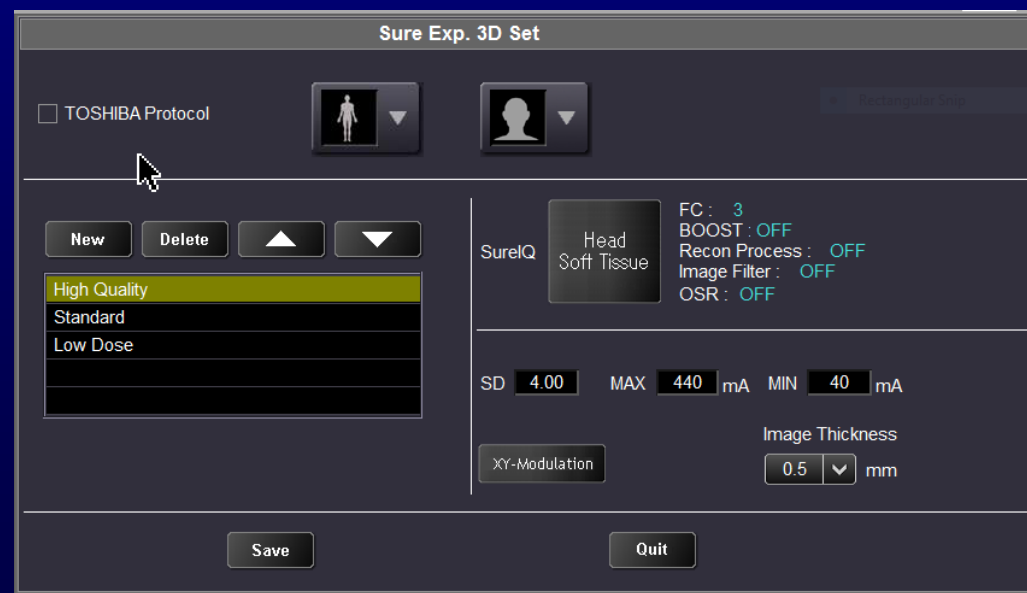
Sure Exp. 3D Set

TOSHIBA Protocol

Rectangular Snip

New
Delete

High Quality
Standard
Low Dose

SureIQ
Head
Soft Tissue

FC : 3
BOOST : OFF
Recon Process : OFF
Image Filter : OFF
OSR : OFF

SD 4.00
MAX 440 mA
MIN 40 mA

XY-Modulation

Image Thickness
0.5 mm

Save
Quit